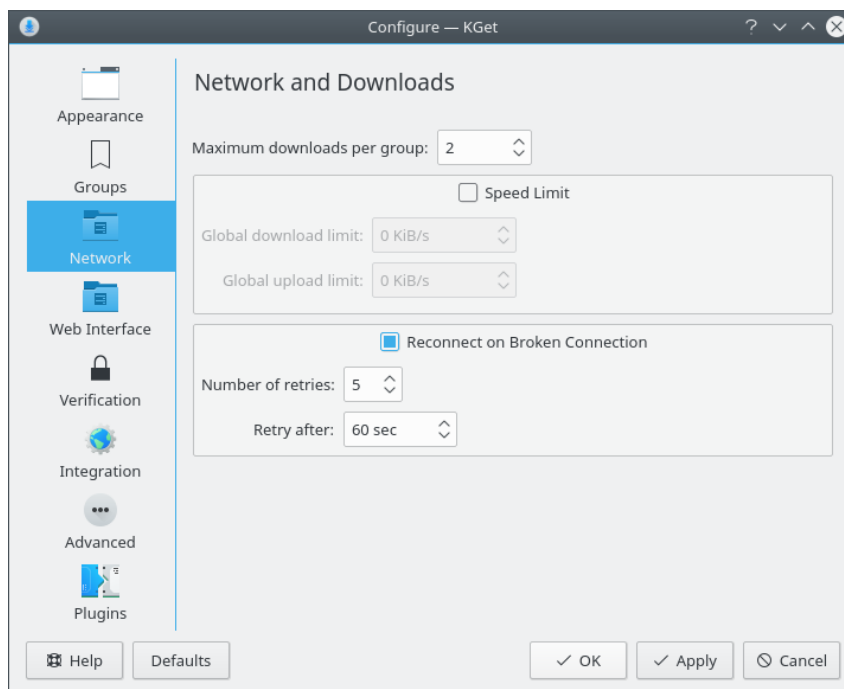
Configure — KGet

Appearance
Groups
Network
Web Interface
Verification
Integration
Advanced
Plugins

Network and Downloads

Maximum downloads per group: 2

Speed Limit
Global download limit: 0 KiB/s
Global upload limit: 0 KiB/s

Reconnect on Broken Connection
Number of retries: 5
Retry after: 60 sec

Help
Defaults
OK
Apply
Cancel